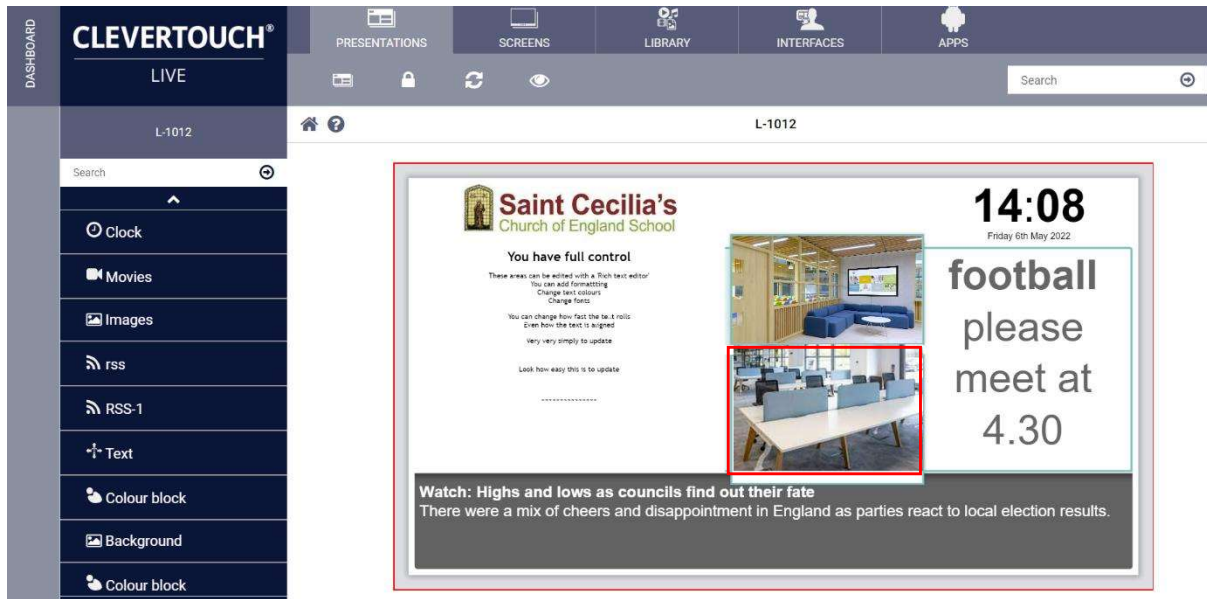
DASHBOARD

CLEVERTOUCH®
LIVE

PRESENTATIONS
SCREENS
LIBRARY
INTERFACES
APPS

Search

L-1012

Search

Clock
Movies
Images
rss
RSS-1
Text
Colour block
Background
Colour block

L-1012

Saint Cecilia's
Church of England School

14:08
Friday 6th May 2022

You have full control

These areas can be edited with a 'Rich text editor'
You can add formattting
Change text colours
Change fonts

You can change how fast the te.t rolls
Even how the text is aligned

Very very simply to update

Look how easy this is to update

---------------

football please meet at 4.30

Watch: Highs and lows as councils find out their fate
There were a mix of cheers and disappointment in England as parties react to local election results.